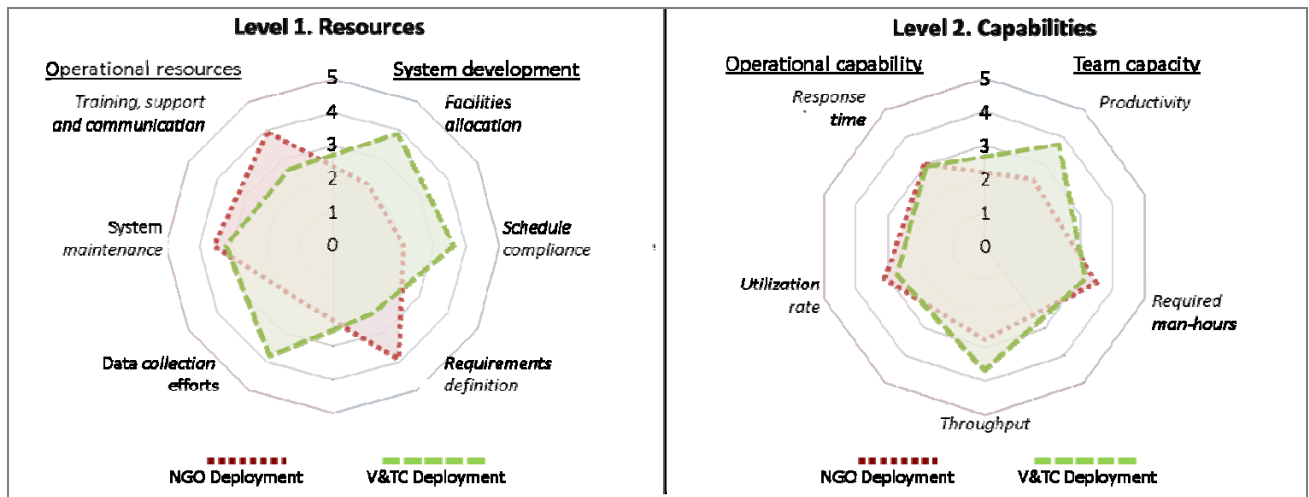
Level 1. Resources

Operational resources

System development

5
4
3
2
1
0

Training, support and communication

Facilities allocation

System maintenance

Schedule compliance

Data collection efforts

Requirements definition

NGO Deployment

V&TC Deployment

Level 2. Capabilities

Operational capability

Team capacity

5
4
3
2
1
0

Response time

Productivity

Utilization rate

Required man-hours

Throughput

NGO Deployment

V&TC Deployment